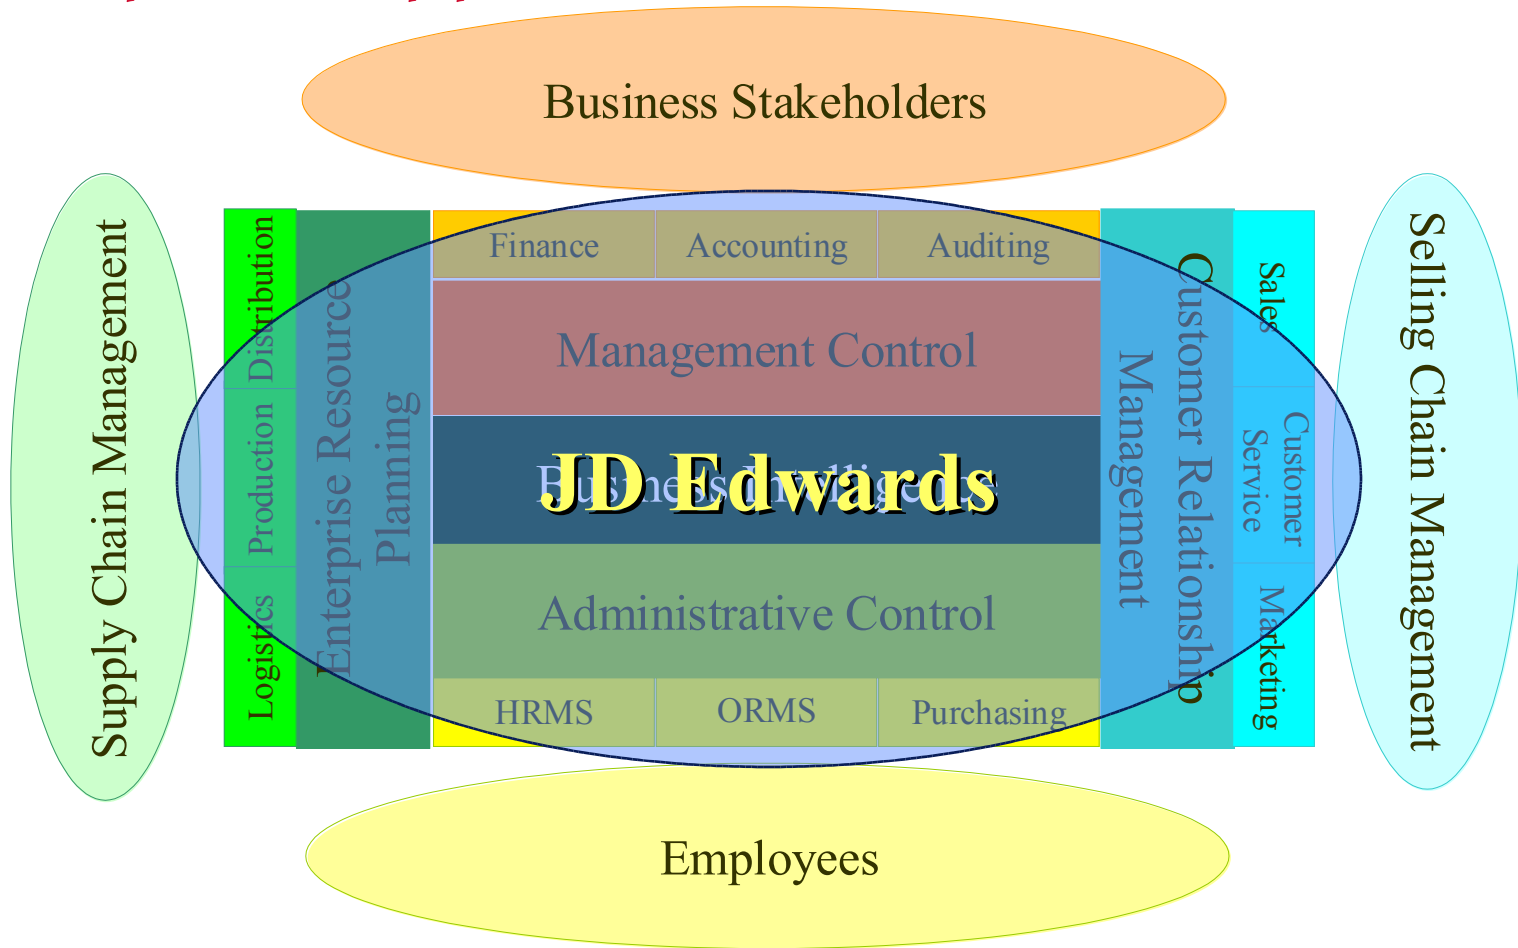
Business Stakeholders

Supply Chain Management

Distribution

Production

Logistics

Enterprise Resource Planning

Finance

Accounting

Auditing

Management Control

Business Intelligence

JD Edwards

Administrative Control

HRMS

ORMS

Purchasing

Customer Relationship Management

Sales

Customer Service

Marketing

Selling Chain Management

Employees